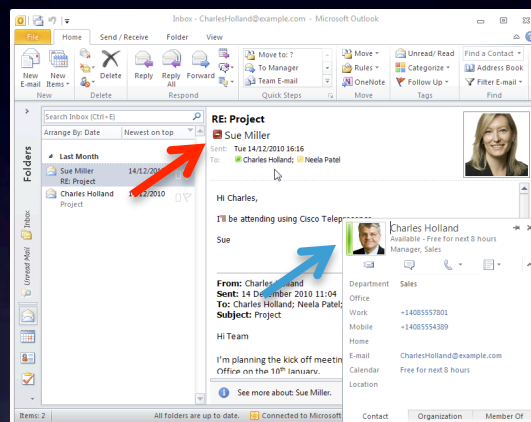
Inbox - CharlesHolland@example.com - Microsoft Outlook

File Home Send / Receive Folder View

New E-mail New Items Delete Reply Reply All Forward Move to: ? To Manager Team E-mail Move Rules OneNote Unread/ Read Categorize Follow Up Find a Contact Address Book Filter E-mail

New Delete Respond Quick Steps Move Tags Find

Search Inbox (Ctrl+E)

Arrange By: Date Newest on top

Last Month

Sue Miller 14/12/2010
RE: Project

Charles Holland 14/12/2010
Project

Folders

Inbox

Unread Mail

RE: Project

Sue Miller

Sent: Tue 14/12/2010 16:16

To: Charles Holland; Neela Patel

Hi Charles,

I'll be attending using Cisco Telepresence

Sue

From: Charles Holland
Sent: 14 December 2010 11:04
To: Charles Holland; Neela Patel
Subject: Project

Hi Team

I'm planning the kick off meetin
Office on the 10th January.

See more about: Sue Miller.

Charles Holland
Available - Free for next 8 hours
Manager, Sales

Department Sales
Office
Work +14085557801
Mobile +14085554389
Home
E-mail CharlesHolland@example.com
Calendar Free for next 8 hours
Location

Contact Organization Member Of

Items: 2 All folders are up to date. Connected to Microsoft